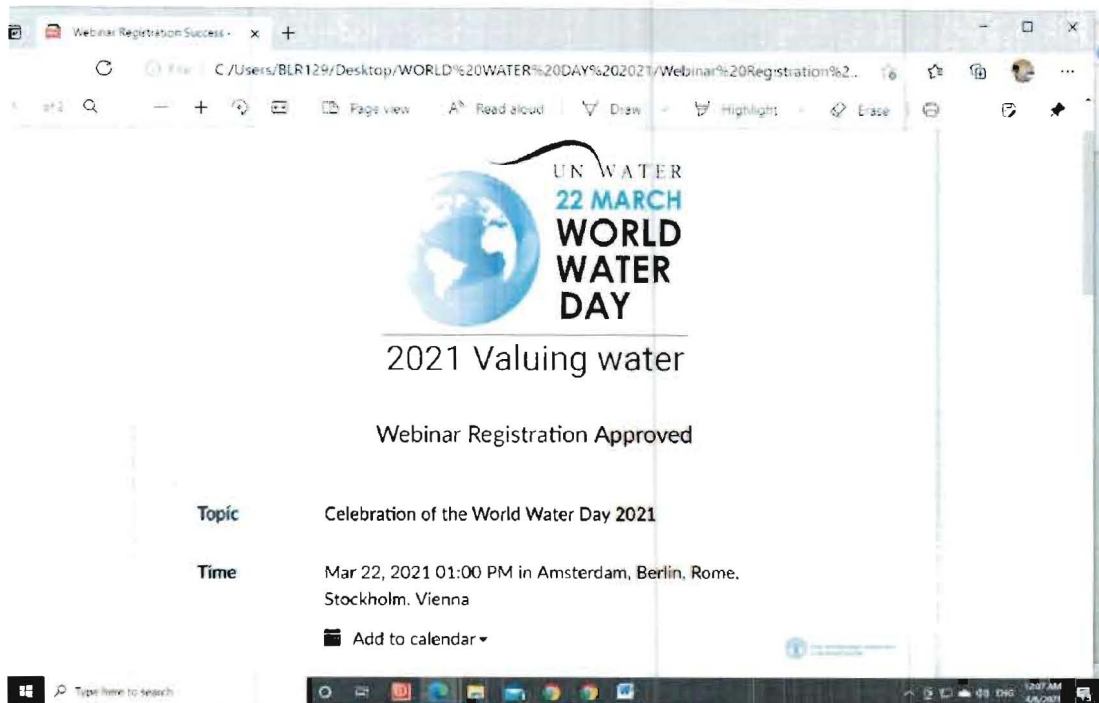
Webinar Registration Success - × +

File C:/Users/BLR129/Desktop/WORLD%20WATER%20DAY%202021/Webinar%20Registration%2...

of 2 — + Page view Read aloud Draw Highlight Erase

UN WATER
22 MARCH
WORLD
WATER
DAY

2021 Valuing water

Webinar Registration Approved

| | |
|---|---|
| Topic | Celebration of the World Water Day 2021 |
| Time | Mar 22, 2021 01:00 PM in Amsterdam, Berlin, Rome, Stockholm, Vienna |

Add to calendar ▾

Type here to search

ENG 12:07 AM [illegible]